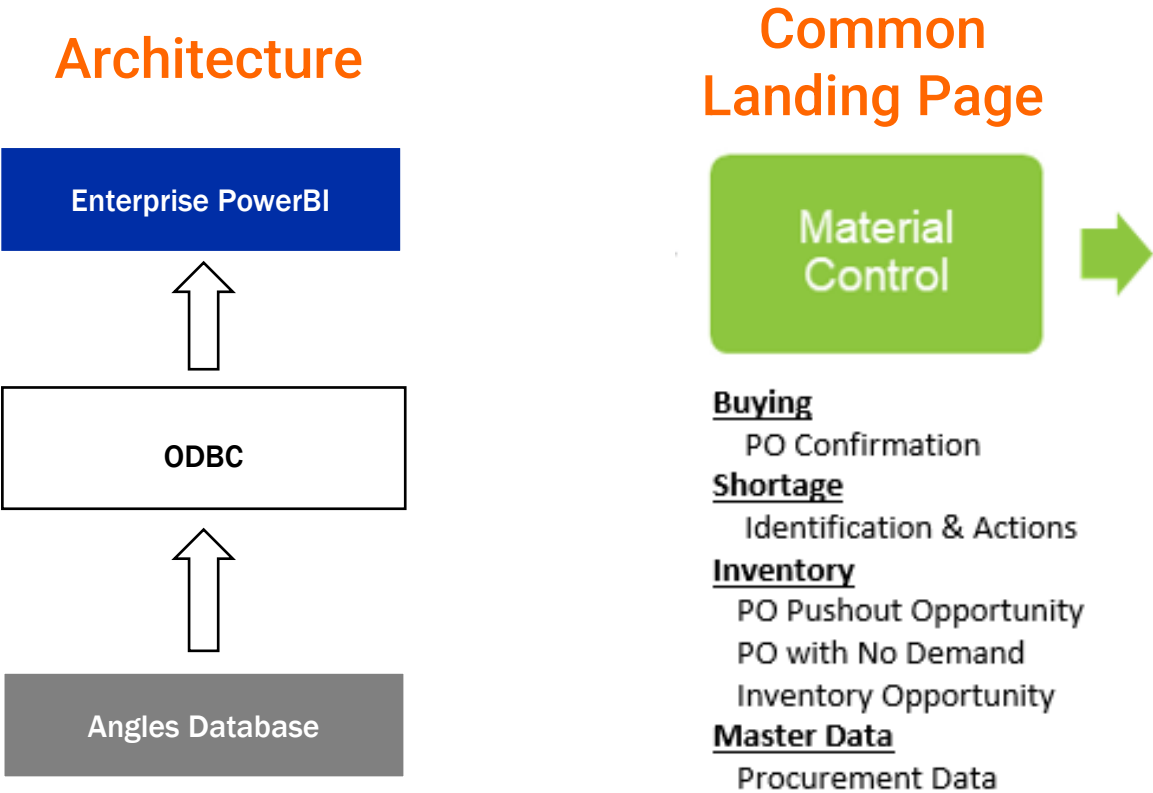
Architecture

Enterprise PowerBI

ODBC

Angles Database

Common Landing Page

Material Control

Buying
PO Confirmation
Shortage
Identification & Actions
Inventory
PO Pushout Opportunity
PO with No Demand
Inventory Opportunity
Master Data
Procurement Data